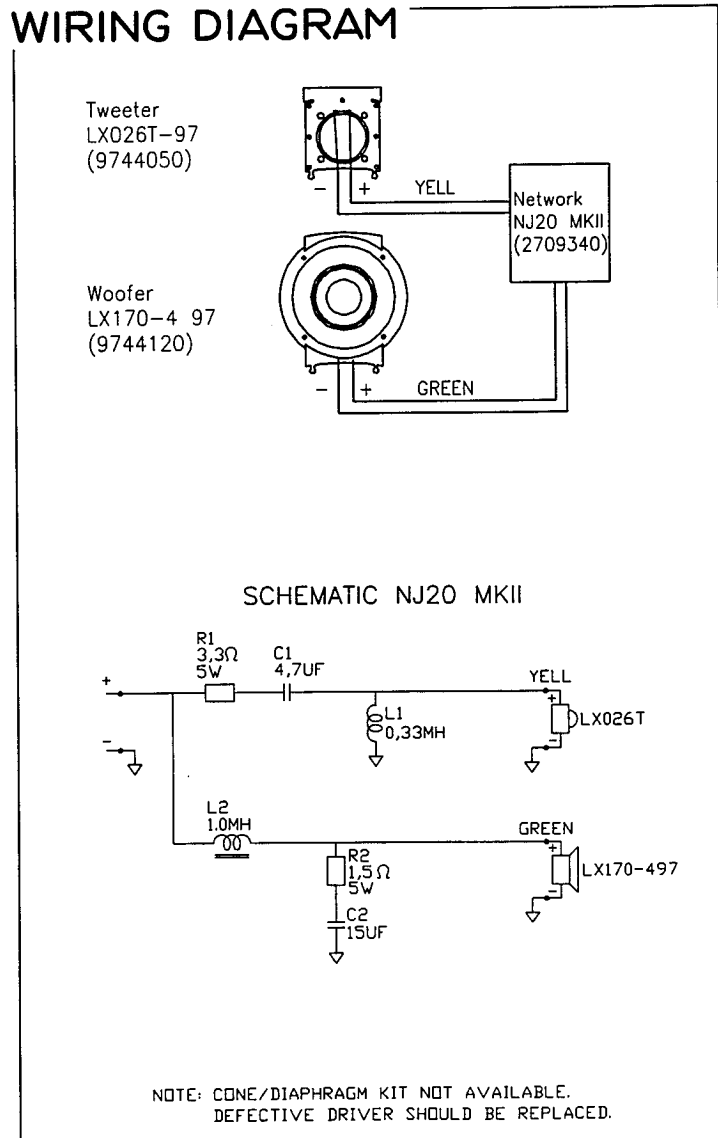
WIRING DIAGRAM

Tweeter
LX026T-97
(9744050)

– +

YELL

Network
NJ20 MKII
(2709340)

Woofer
LX170-4 97
(9744120)

– +

GREEN

SCHEMATIC NJ20 MKII

R1
3,3Ω
5W

C1
4,7UF

+

–

L1
0,33MH

YELL

+

–

LX026T

L2
1.0MH

GREEN

R2
1,5Ω
5W

C2
15UF

+

–

LX170-497

NOTE: CONE/DIAPHRAGM KIT NOT AVAILABLE.
DEFECTIVE DRIVER SHOULD BE REPLACED.